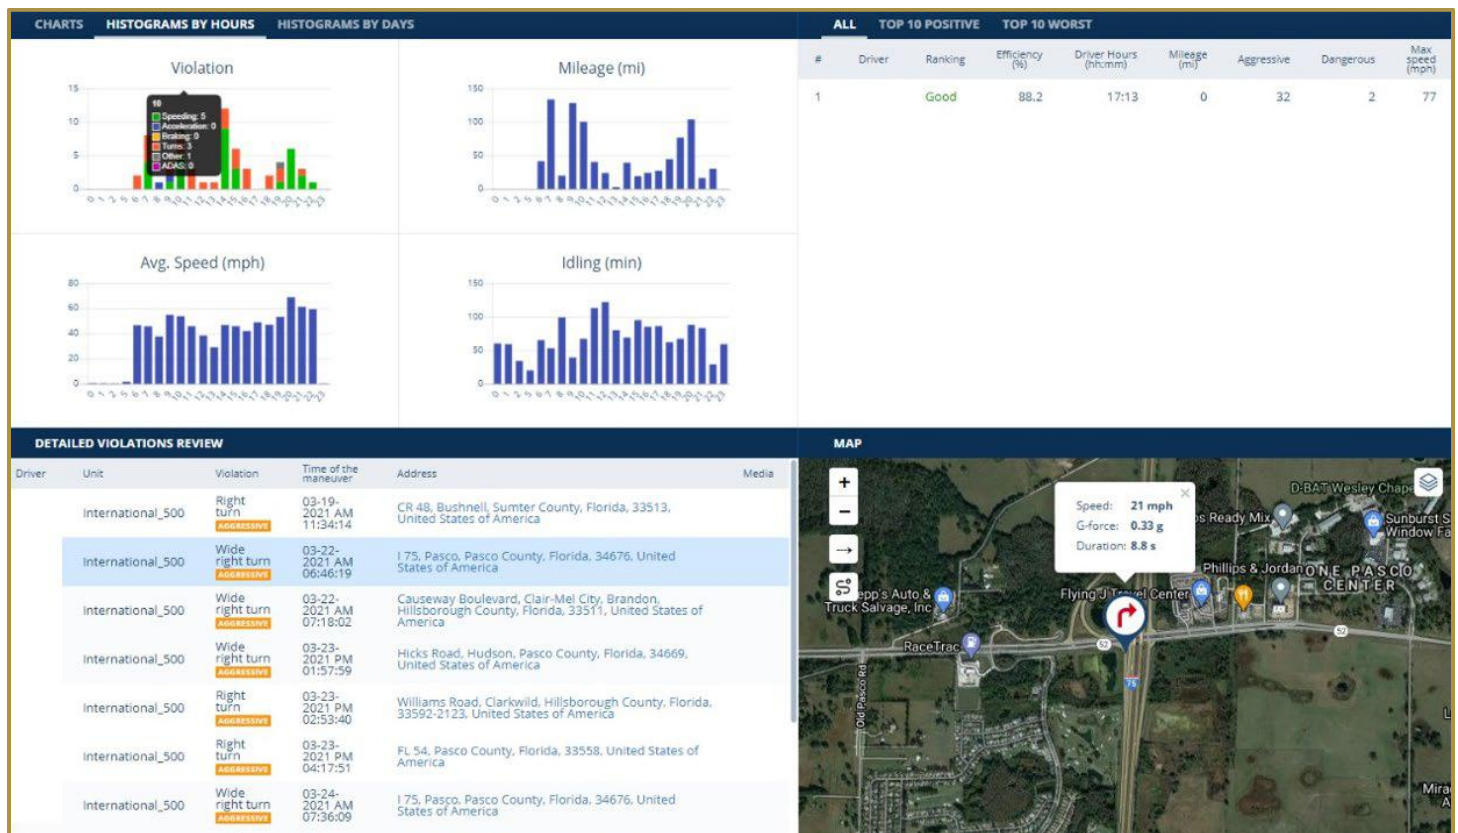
CHARTS HISTOGRAMS BY HOURS HISTOGRAMS BY DAYS

ALL TOP 10 POSITIVE TOP 10 WORST

Violation

15
10
5
0

10
Speeding: 5
Acceleration: 0
Braking: 0
Turns: 3
Other: 1
ADAS: 0

0 1 2 3 4 5 6 7 8 9 10 11 12 13 14 15 16 17 18 19 20 21 22 23

Mileage (mi)

150
100
50
0

0 1 2 3 4 5 6 7 8 9 10 11 12 13 14 15 16 17 18 19 20 21 22 23

Avg. Speed (mph)

80
60
40
20
0

0 1 2 3 4 5 6 7 8 9 10 11 12 13 14 15 16 17 18 19 20 21 22 23

Idling (min)

150
100
50
0

0 1 2 3 4 5 6 7 8 9 10 11 12 13 14 15 16 17 18 19 20 21 22 23

| # | Driver | Ranking | Efficiency (%) | Driver Hours (hh:mm) | Mileage (mi) | Aggressive | Dangerous | Max speed (mph) |
|---|---|---|---|---|---|---|---|---|
| 1 | | Good | 88.2 | 17:13 | 0 | 32 | 2 | 77 |

DETAILED VIOLATIONS REVIEW

| Driver | Unit | Violation | Time of the maneuver | Address | Media |
|---|---|---|---|---|---|
| | International_500 | Right turn AGGRESSIVE | 03-19-2021 AM 11:34:14 | CR 48, Bushnell, Sumter County, Florida, 33513, United States of America | |
| | International_500 | Wide right turn AGGRESSIVE | 03-22-2021 AM 06:46:19 | I 75, Pasco, Pasco County, Florida, 34676, United States of America | |
| | International_500 | Wide right turn AGGRESSIVE | 03-22-2021 AM 07:18:02 | Causeway Boulevard, Clair-Mel City, Brandon, Hillsborough County, Florida, 33511, United States of America | |
| | International_500 | Wide right turn AGGRESSIVE | 03-23-2021 PM 01:57:59 | Hicks Road, Hudson, Pasco County, Florida, 34669, United States of America | |
| | International_500 | Right turn AGGRESSIVE | 03-23-2021 PM 02:53:40 | Williams Road, Clarkwild, Hillsborough County, Florida, 33592-2123, United States of America | |
| | International_500 | Right turn AGGRESSIVE | 03-23-2021 PM 04:17:51 | FL 54, Pasco County, Florida, 33558, United States of America | |
| | International_500 | Wide right turn AGGRESSIVE | 03-24-2021 AM 07:36:09 | I 75, Pasco, Pasco County, Florida, 34676, United States of America | |

MAP

+
−
→

Speed: 21 mph
G-force: 0.33 g
Duration: 8.8 s

D-BAT Wesley Chape
s Ready Mix
Sunburst S Window Fa
Phillips & Jordan
ONE PASCO CENTER
epp's Auto & Truck Salvage, Inc
Flying J Travel Center
RaceTrac
Old Pasco Rd
52
52
75
Mira A